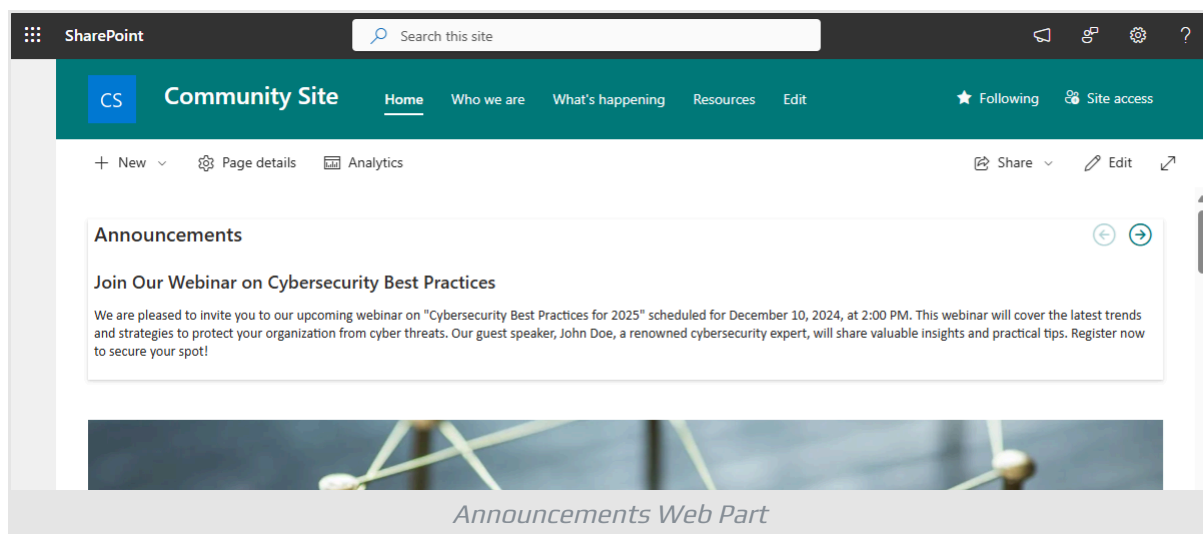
SharePoint

Search this site

CS Community Site

Home Who we are What's happening Resources Edit

Following Site access

New Page details Analytics

Share Edit

Announcements

Join Our Webinar on Cybersecurity Best Practices

We are pleased to invite you to our upcoming webinar on "Cybersecurity Best Practices for 2025" scheduled for December 10, 2024, at 2:00 PM. This webinar will cover the latest trends and strategies to protect your organization from cyber threats. Our guest speaker, John Doe, a renowned cybersecurity expert, will share valuable insights and practical tips. Register now to secure your spot!

Announcements Web Part